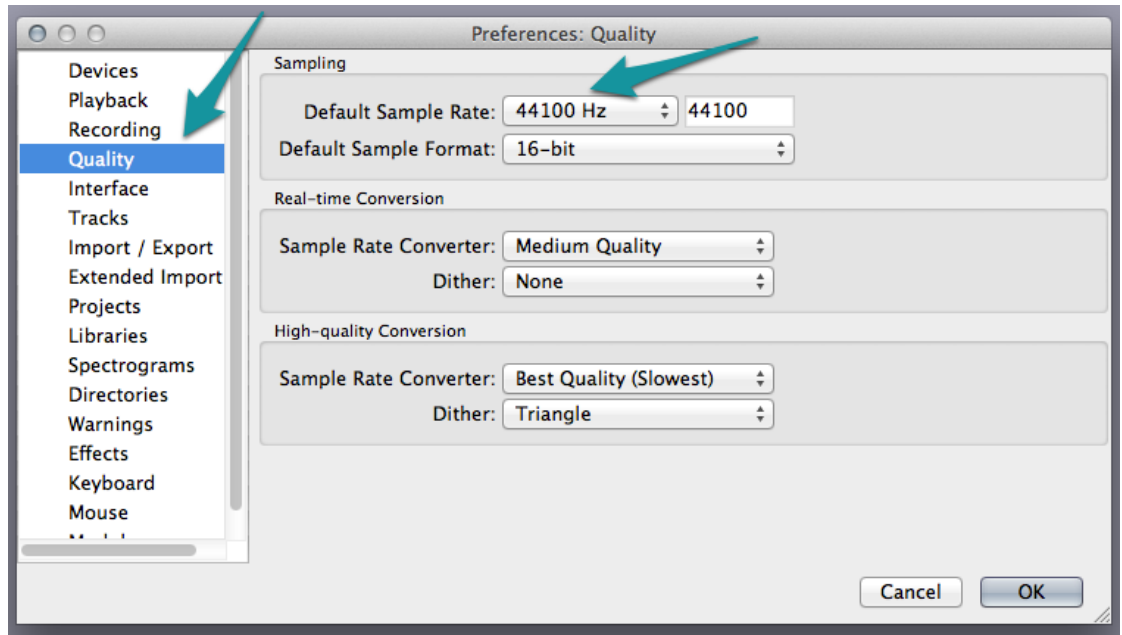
Preferences: Quality

Devices
Playback
Recording
Quality
Interface
Tracks
Import / Export
Extended Import
Projects
Libraries
Spectrograms
Directories
Warnings
Effects
Keyboard
Mouse
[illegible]

Sampling

Default Sample Rate: 44100 Hz 44100
Default Sample Format: 16-bit

Real-time Conversion

Sample Rate Converter: Medium Quality
Dither: None

High-quality Conversion

Sample Rate Converter: Best Quality (Slowest)
Dither: Triangle

Cancel OK